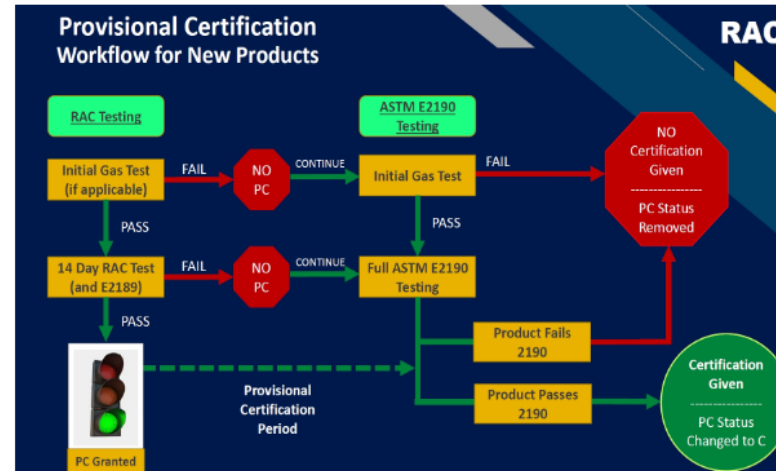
Provisional Certification
Workflow for New Products

RAC

RAC Testing

ASTM E2190 Testing

Initial Gas Test (if applicable)

FAIL

NO PC

CONTINUE

Initial Gas Test

FAIL

NO Certification Given
----------------
PC Status Removed

PASS

PASS

14 Day RAC Test (and E2189)

FAIL

NO PC

CONTINUE

Full ASTM E2190 Testing

PASS

Product Fails 2190

Provisional Certification Period

Product Passes 2190

Certification Given
----------------
PC Status Changed to C

PC Granted